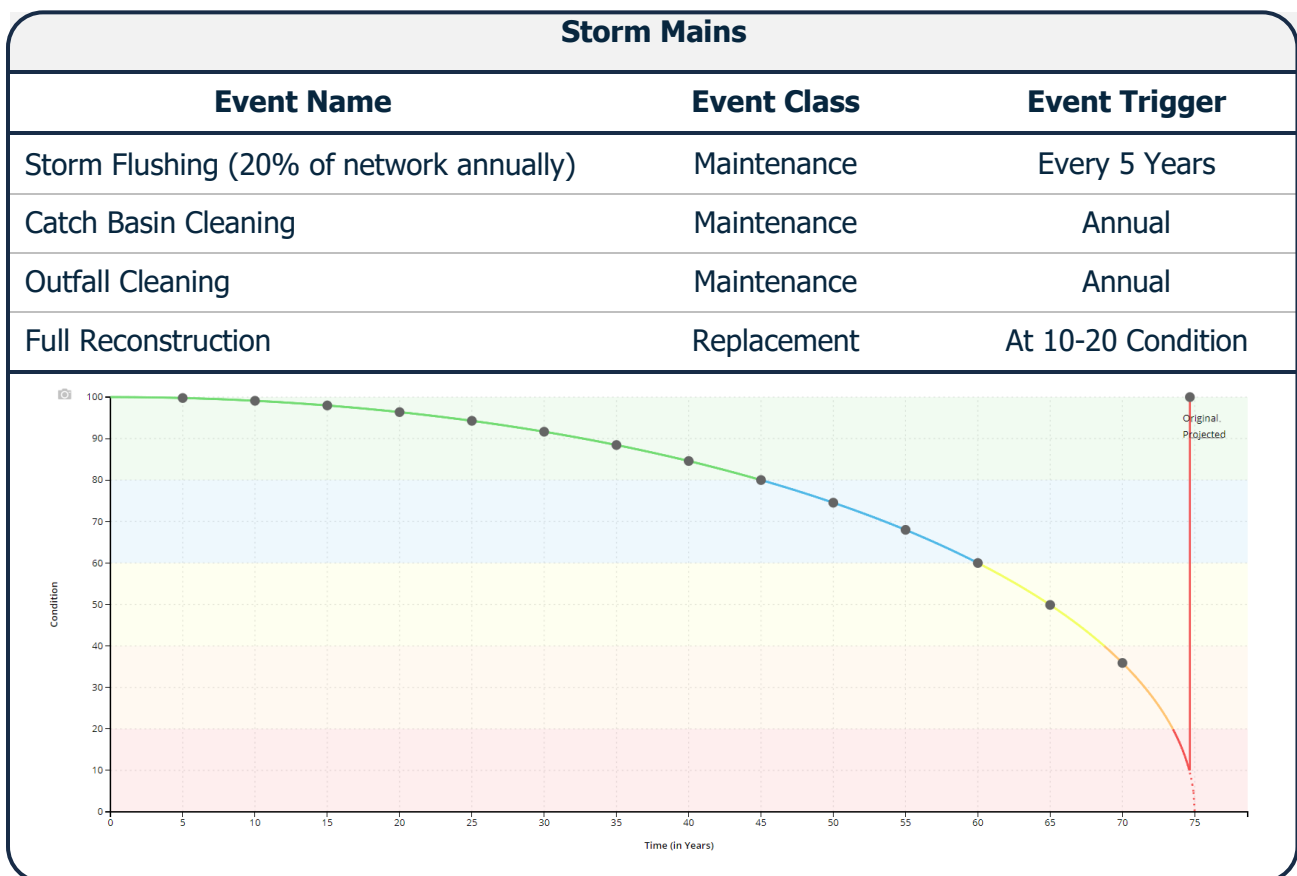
Storm Mains

| Event Name | Event Class | Event Trigger |
|---|---|---|
| Storm Flushing (20% of network annually) | Maintenance | Every 5 Years |
| Catch Basin Cleaning | Maintenance | Annual |
| Outfall Cleaning | Maintenance | Annual |
| Full Reconstruction | Replacement | At 10-20 Condition |

Original, Projected

Condition

100
90
80
70
60
50
40
30
20
10
0

0 5 10 15 20 25 30 35 40 45 50 55 60 65 70 75

Time (in Years)